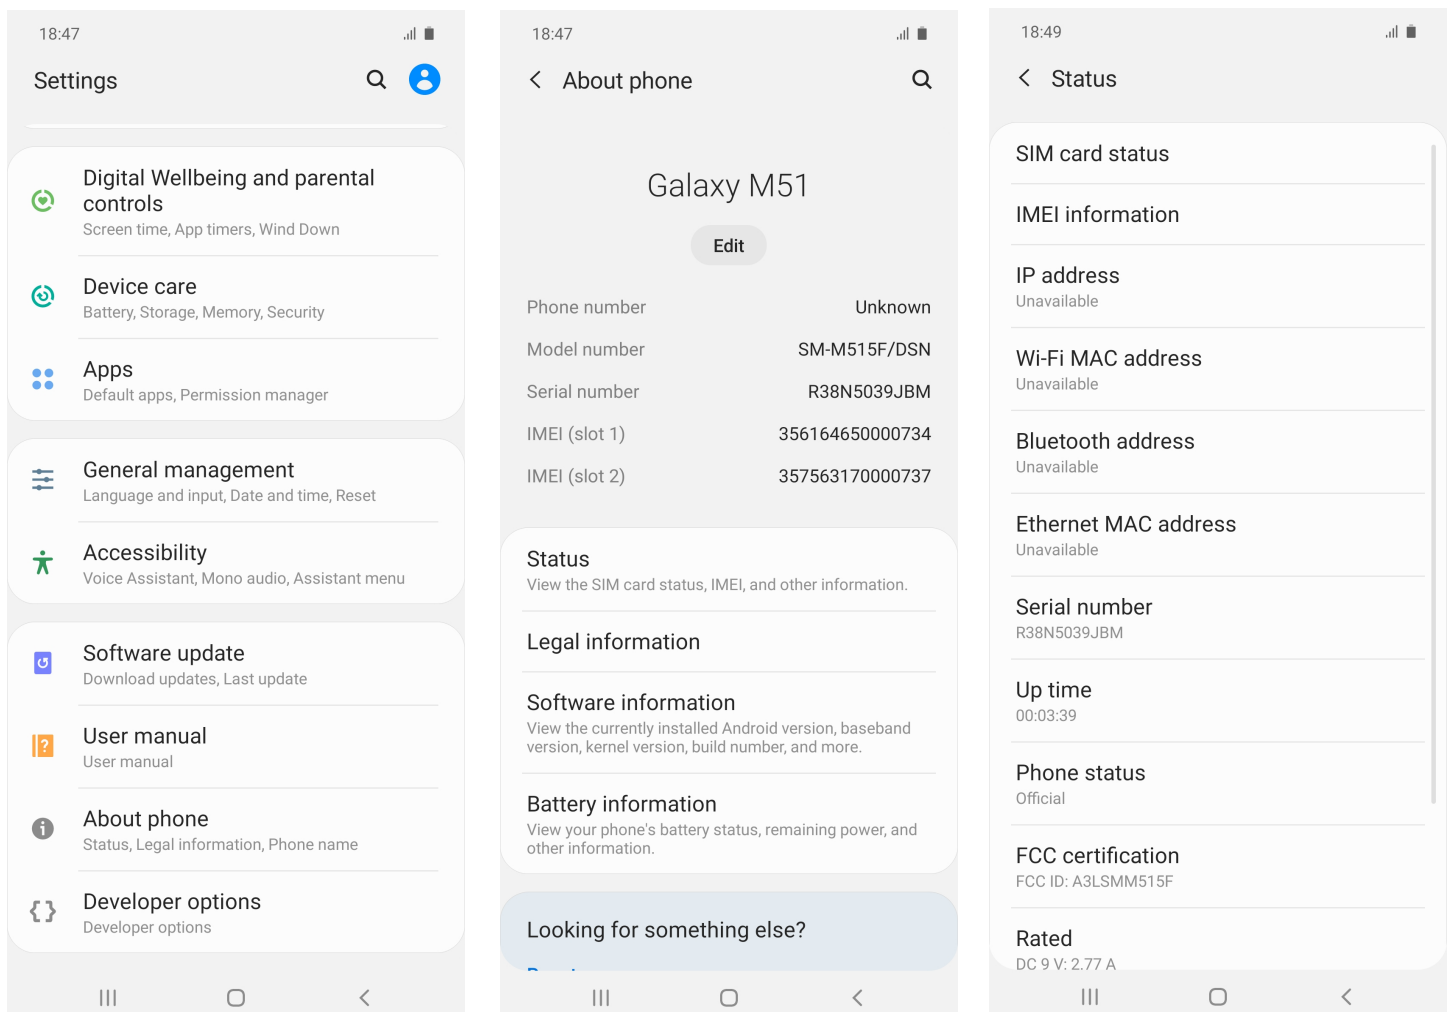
18:47

Settings

Digital Wellbeing and parental controls
Screen time, App timers, Wind Down

Device care
Battery, Storage, Memory, Security

Apps
Default apps, Permission manager

General management
Language and input, Date and time, Reset

Accessibility
Voice Assistant, Mono audio, Assistant menu

Software update
Download updates, Last update

User manual
User manual

About phone
Status, Legal information, Phone name

Developer options
Developer options

18:47

About phone

Galaxy M51

Edit

| Phone number | Unknown |
|---|---|
| Model number | SM-M515F/DSN |
| Serial number | R38N5039JBM |
| IMEI (slot 1) | 356164650000734 |
| IMEI (slot 2) | 357563170000737 |

Status
View the SIM card status, IMEI, and other information.

Legal information

Software information
View the currently installed Android version, baseband version, kernel version, build number, and more.

Battery information
View your phone's battery status, remaining power, and other information.

Looking for something else?

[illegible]

18:49

Status

SIM card status

IMEI information

IP address
Unavailable

Wi-Fi MAC address
Unavailable

Bluetooth address
Unavailable

Ethernet MAC address
Unavailable

Serial number
R38N5039JBM

Up time
00:03:39

Phone status
Official

FCC certification
FCC ID: A3LSMM515F

Rated
DC 9 V; 2.77 A